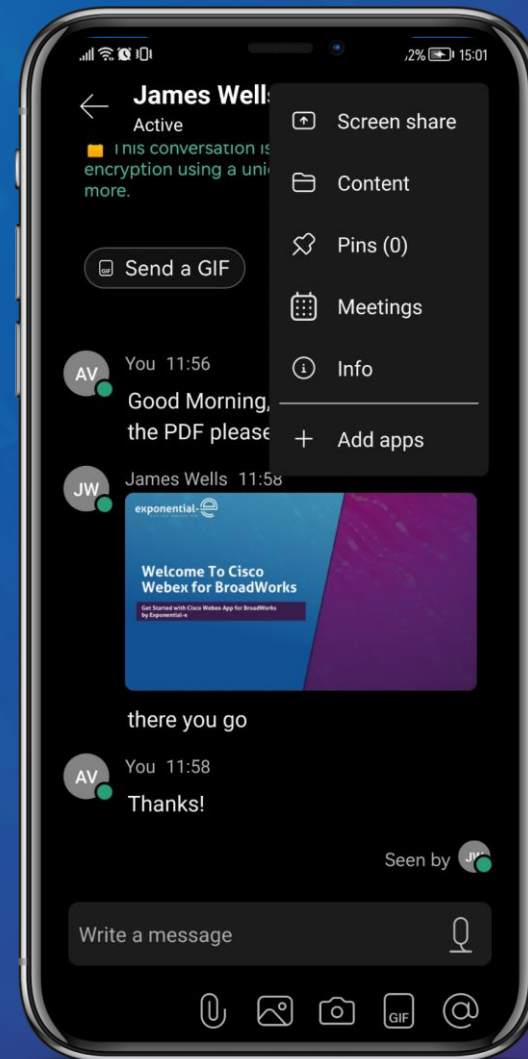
2% 15:01

James Wells
Active

This conversation is encryption using a uni more.

Screen share
Content
Pins (0)
Meetings
Info
Add apps

Send a GIF

AV You 11:56
Good Morning, the PDF please

JW James Wells 11:58

exponential-e

Welcome To Cisco Webex for BroadWorks

Get Started with Cisco Webex App for BroadWorks by Exponential-e

there you go

AV You 11:58
Thanks!

Seen by JW

Write a message

GIF